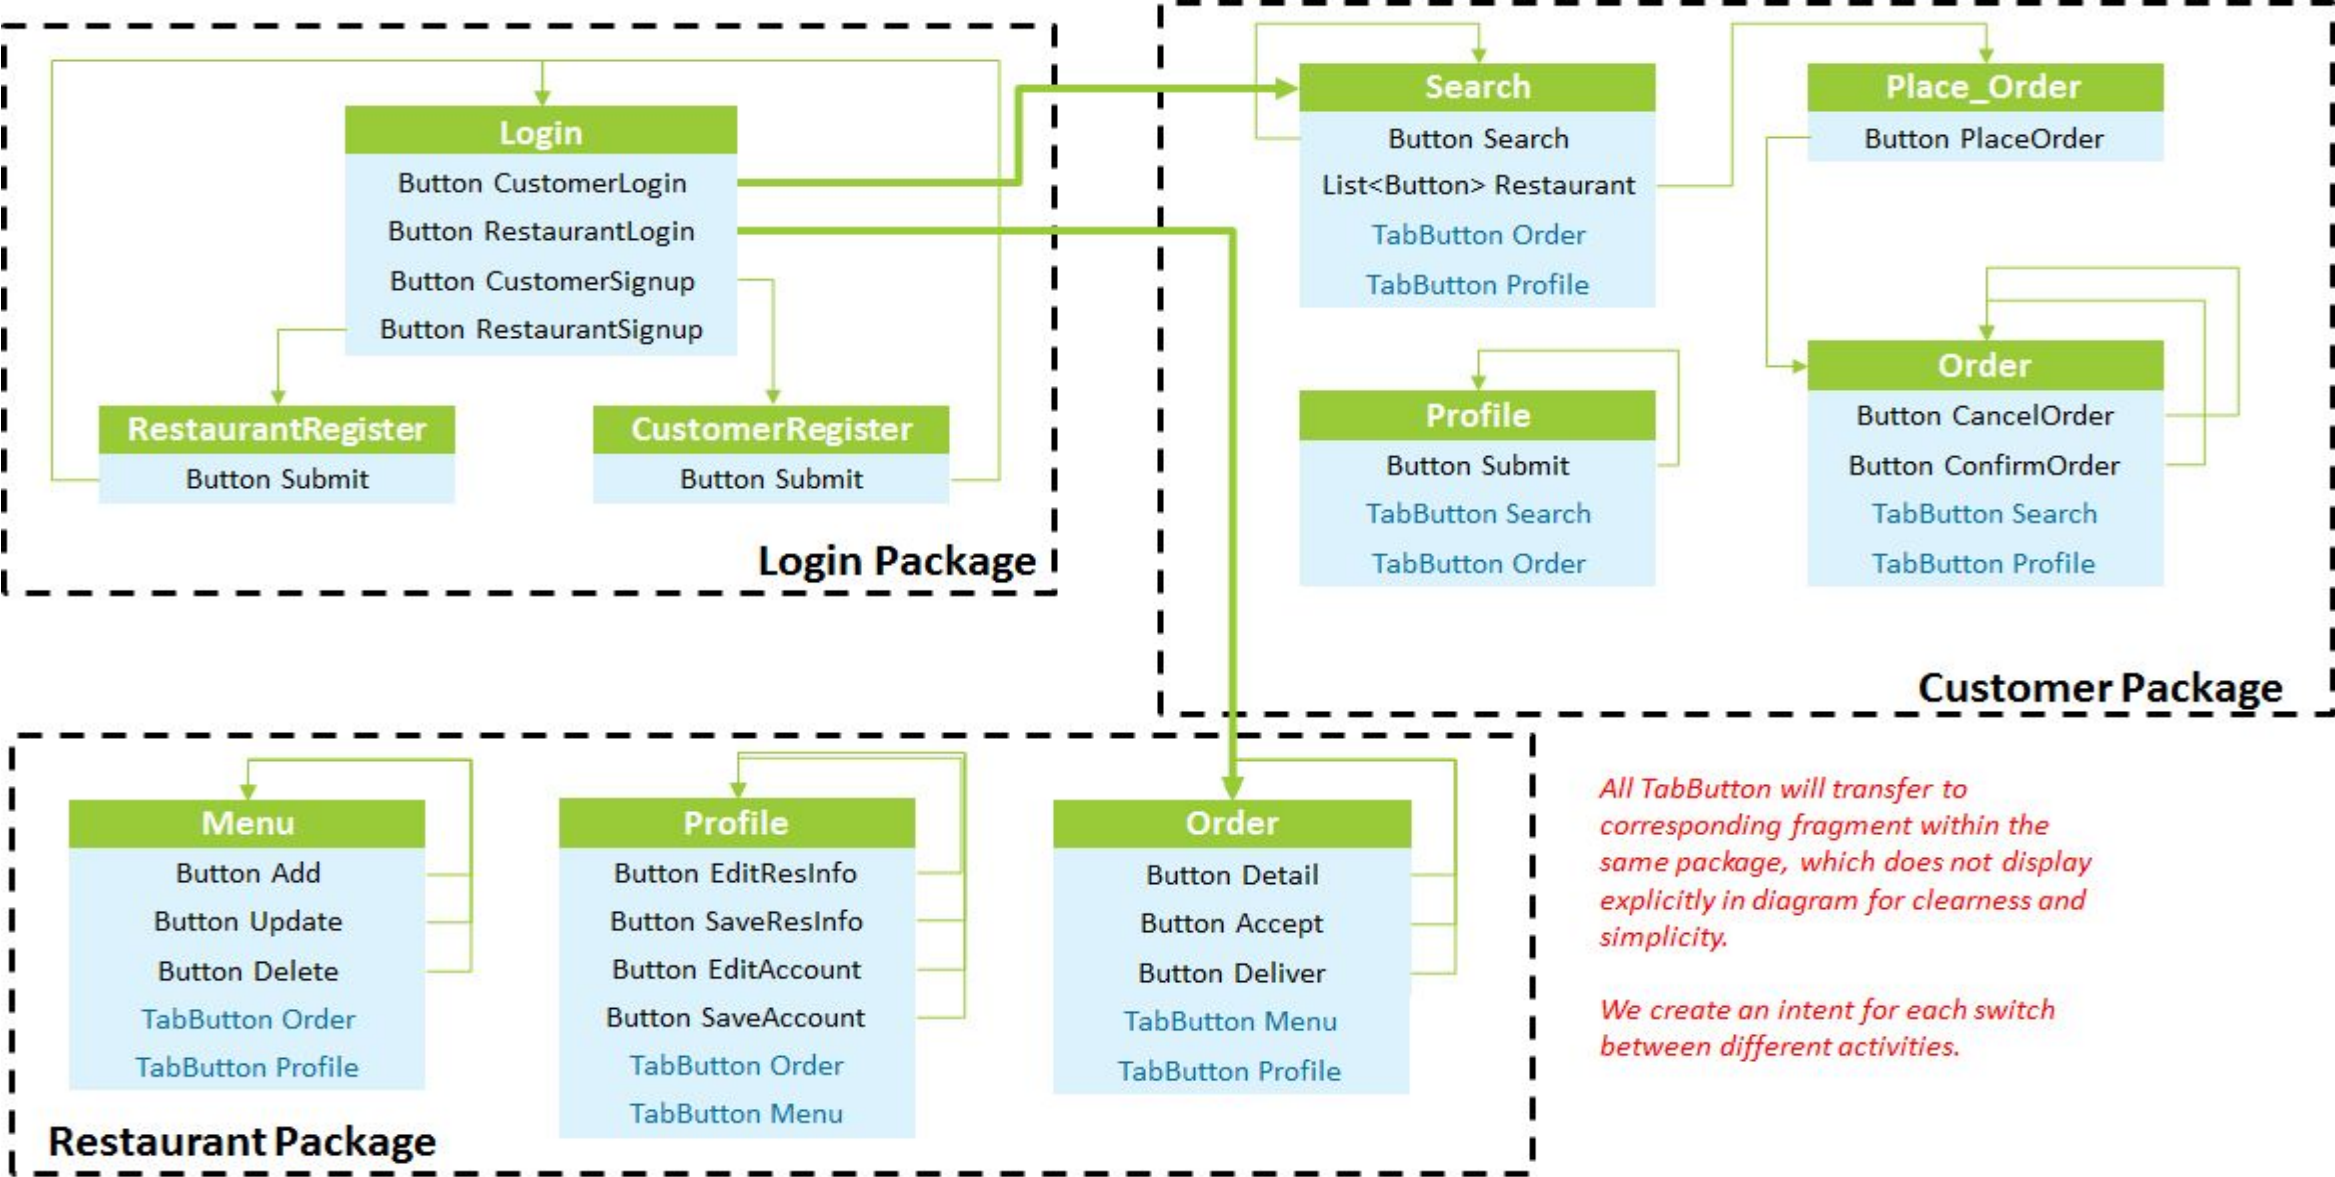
Login
Button CustomerLogin
Button RestaurantLogin
Button CustomerSignup
Button RestaurantSignup

RestaurantRegister
Button Submit

CustomerRegister
Button Submit

Login Package

Search
Button Search
List<Button> Restaurant
TabButton Order
TabButton Profile

Place_Order
Button PlaceOrder

Profile
Button Submit
TabButton Search
TabButton Order

Order
Button CancelOrder
Button ConfirmOrder
TabButton Search
TabButton Profile

Customer Package

Menu
Button Add
Button Update
Button Delete
TabButton Order
TabButton Profile

Profile
Button EditResInfo
Button SaveResInfo
Button EditAccount
Button SaveAccount
TabButton Order
TabButton Menu

Order
Button Detail
Button Accept
Button Deliver
TabButton Menu
TabButton Profile

Restaurant Package

All TabButton will transfer to corresponding fragment within the same package, which does not display explicitly in diagram for clearness and simplicity.

We create an intent for each switch between different activities.